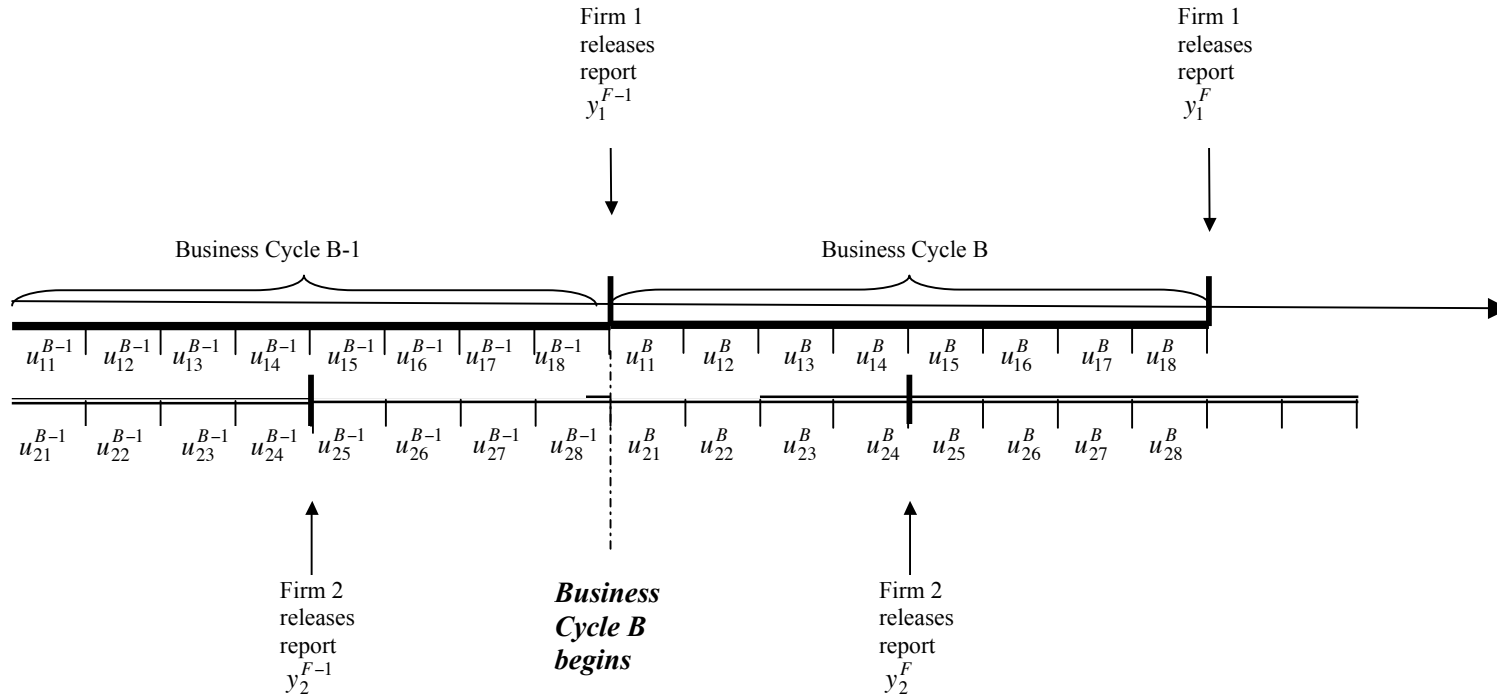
Firm 1 releases report $y_1^{F-1}$

Firm 1 releases report $y_1^{F}$

Business Cycle B-1

Business Cycle B

$u_{11}^{B-1}$ $u_{12}^{B-1}$ $u_{13}^{B-1}$ $u_{14}^{B-1}$ $u_{15}^{B-1}$ $u_{16}^{B-1}$ $u_{17}^{B-1}$ $u_{18}^{B-1}$ $u_{11}^{B}$ $u_{12}^{B}$ $u_{13}^{B}$ $u_{14}^{B}$ $u_{15}^{B}$ $u_{16}^{B}$ $u_{17}^{B}$ $u_{18}^{B}$

$u_{21}^{B-1}$ $u_{22}^{B-1}$ $u_{23}^{B-1}$ $u_{24}^{B-1}$ $u_{25}^{B-1}$ $u_{26}^{B-1}$ $u_{27}^{B-1}$ $u_{28}^{B-1}$ $u_{21}^{B}$ $u_{22}^{B}$ $u_{23}^{B}$ $u_{24}^{B}$ $u_{25}^{B}$ $u_{26}^{B}$ $u_{27}^{B}$ $u_{28}^{B}$

Firm 2 releases report $y_2^{F-1}$

***Business Cycle B begins***

Firm 2 releases report $y_2^{F}$